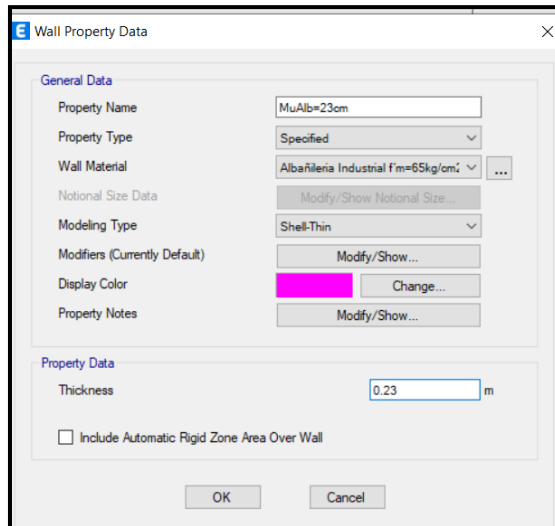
E Wall Property Data

General Data

Property Name | MuAlb=23cm

Property Type | Specified

Wall Material | Albañileria Industrial f'm=65kg/cm2 | ...

Notional Size Data | Modify/Show Notional Size...

Modeling Type | Shell-Thin

Modifiers (Currently Default) | Modify/Show...

Display Color | Change...

Property Notes | Modify/Show...

Property Data

Thickness | 0.23 | m

Include Automatic Rigid Zone Area Over Wall

OK | Cancel